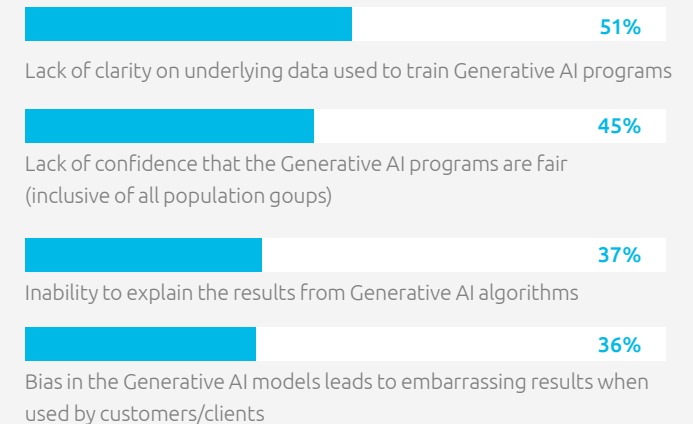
51%

Lack of clarity on underlying data used to train Generative AI programs

45%

Lack of confidence that the Generative AI programs are fair (inclusive of all population goups)

37%

Inability to explain the results from Generative AI algorithms

36%

Bias in the Generative AI models leads to embarrassing results when used by customers/clients